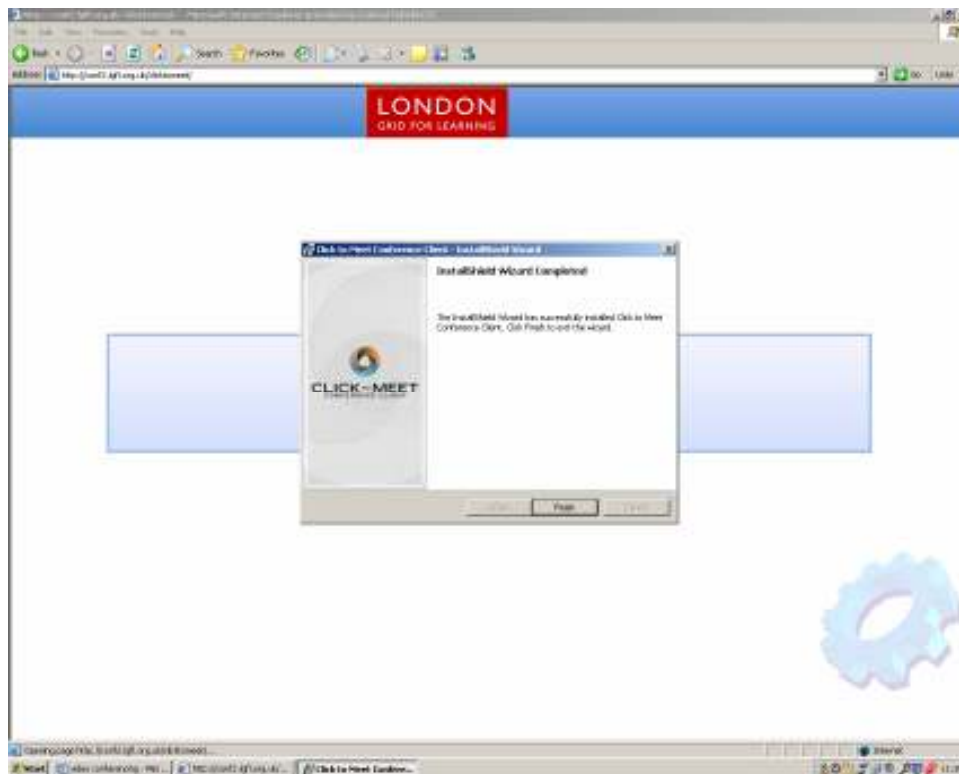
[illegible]

File Edit View Favorites Tools Help

Back Search Favorites

Address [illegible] Go Links

LONDON
GRID FOR LEARNING

Click to Meet Conference Client - InstallShield Wizard

InstallShield Wizard Completed

The InstallShield Wizard has successfully installed Click to Meet Conference Client. Click Finish to exit the wizard.

CLICK-MEET

< Back Finish Cancel

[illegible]

Internet

start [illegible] Click to Meet Confere...